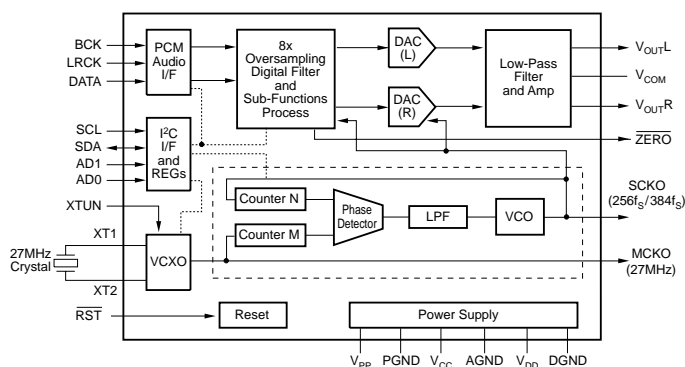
BCK
LRCK
DATA
PCM Audio I/F
8x Oversampling Digital Filter and Sub-Functions Process
DAC (L)
DAC (R)
Low-Pass Filter and Amp
$V_{OUT}L$
$V_{COM}$
$V_{OUT}R$
SCL
SDA
AD1
AD0
$I^2C$ I/F and REGs
$\overline{ZERO}$
XTUN
Counter N
Phase Detector
LPF
VCO
SCKO
($256f_S/384f_S$)
Counter M
XT1
27MHz Crystal
VCXO
MCKO
(27MHz)
XT2
$\overline{RST}$
Reset
Power Supply
$V_{PP}$
PGND
$V_{CC}$
AGND
$V_{DD}$
DGND